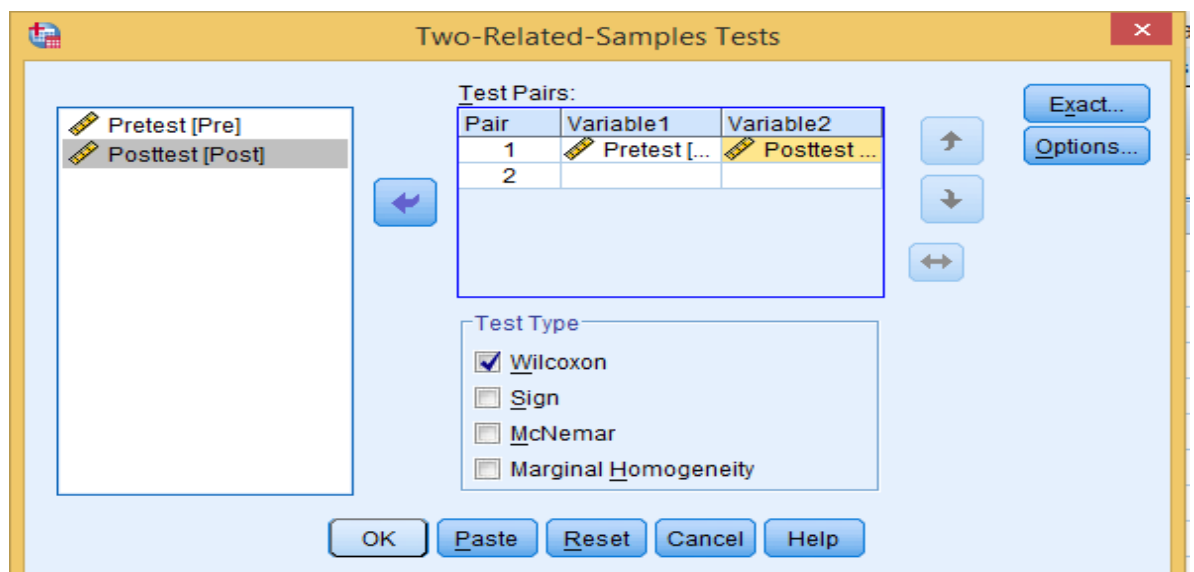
Two-Related-Samples Tests

Pretest [Pre]
Posttest [Post]

Test Pairs:

| Pair | Variable1 | Variable2 |
|---|---|---|
| 1 | Pretest [... | Posttest ... |
| 2 | | |

Exact...
Options...

Test Type
Wilcoxon
Sign
McNemar
Marginal Homogeneity

OK Paste Reset Cancel Help